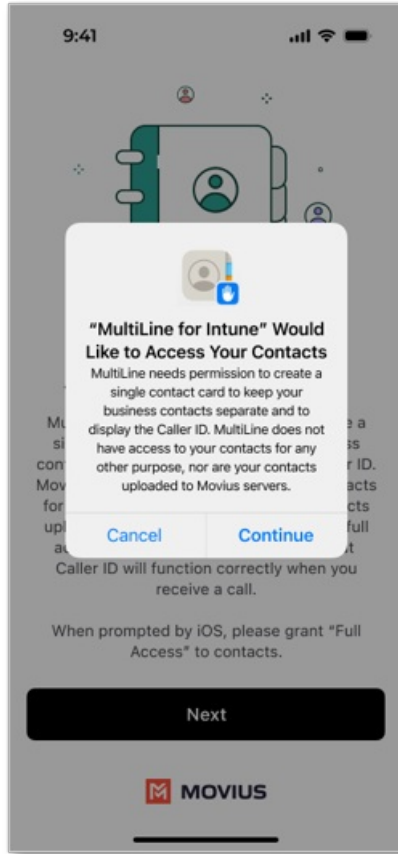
9:41

"MultiLine for Intune" Would Like to Access Your Contacts

MultiLine needs permission to create a single contact card to keep your business contacts separate and to display the Caller ID. MultiLine does not have access to your contacts for any other purpose, nor are your contacts uploaded to Movius servers.

Cancel Continue

Mu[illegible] e a si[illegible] ss con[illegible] r ID. Mov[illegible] acts for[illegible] cts upl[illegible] full ac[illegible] t Caller ID will function correctly when you receive a call.

When prompted by iOS, please grant "Full Access" to contacts.

Next

MOVIUS